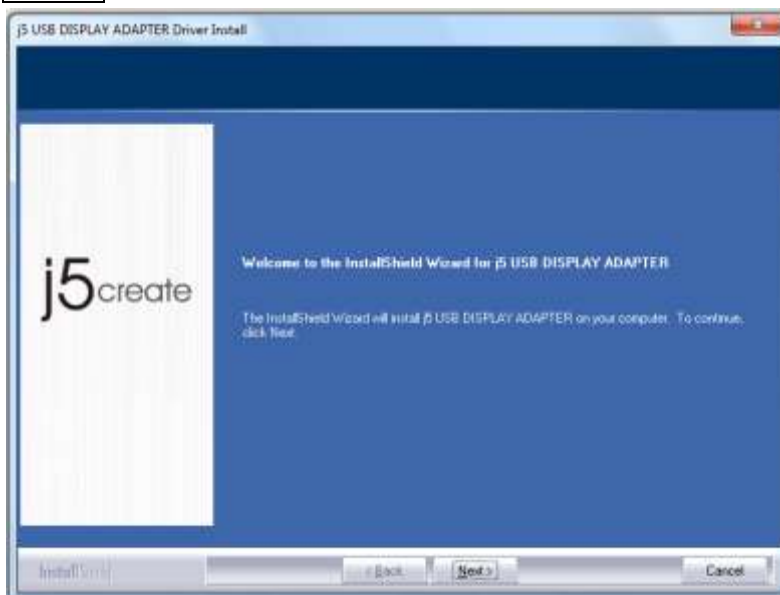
j5 USB DISPLAY ADAPTER Driver Install

j5create

Welcome to the InstallShield Wizard for j5 USB DISPLAY ADAPTER

The InstallShield Wizard will install j5 USB DISPLAY ADAPTER on your computer. To continue, click Next.

InstallShield

< Back

Next >

Cancel